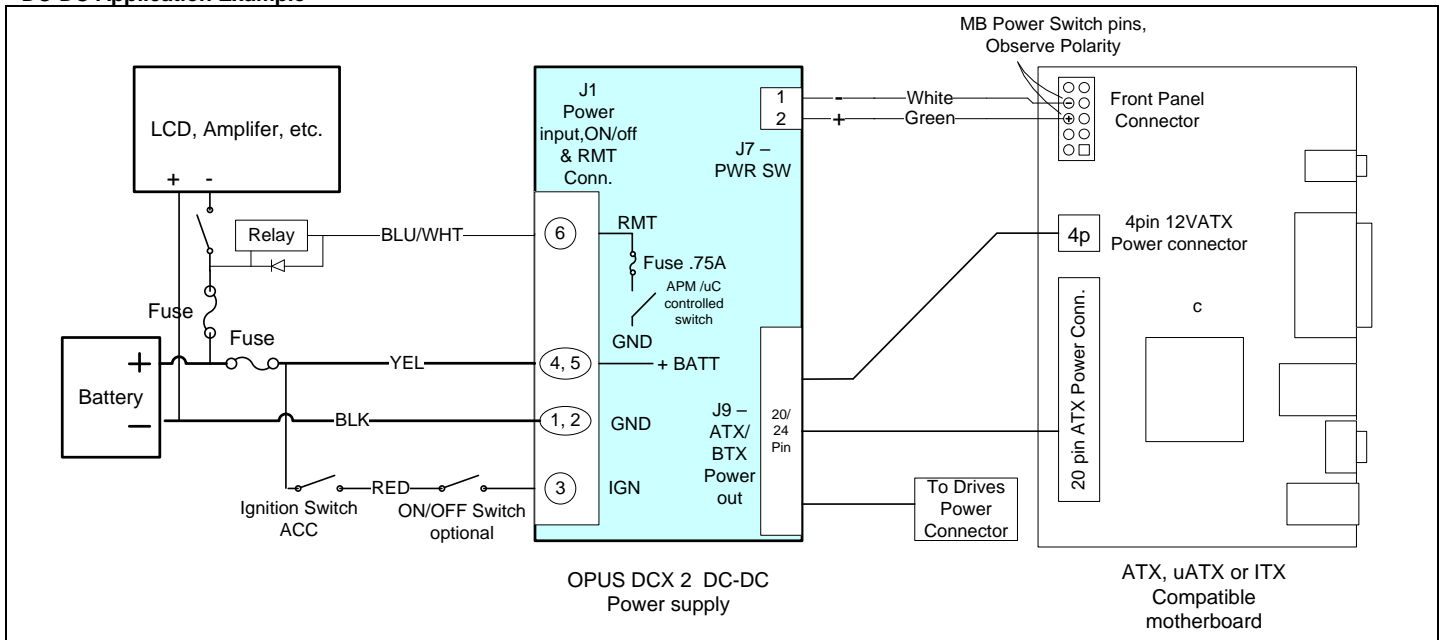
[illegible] Application Example

MB Power Switch pins, Observe Polarity

LCD, Amplifer, etc.

+ -

J1 Power input,ON/off & RMT Conn.

1
2

-
+

White
Green

Front Panel Connector

J7 – PWR SW

Relay

BLU/WHT

6

RMT

Fuse .75A

4p

4pin 12VATX Power connector

APM /uC controlled switch

Fuse

Fuse

GND

20 pin ATX Power Conn.

c

Battery

+
–

YEL

4, 5

+ BATT

BLK

1, 2

GND

J9 – ATX/ BTX Power out

20/ 24 Pin

RED

3

IGN

Ignition Switch ACC

ON/OFF Switch optional

To Drives Power Connector

OPUS DCX 2 DC-DC Power supply

ATX, uATX or ITX Compatible motherboard